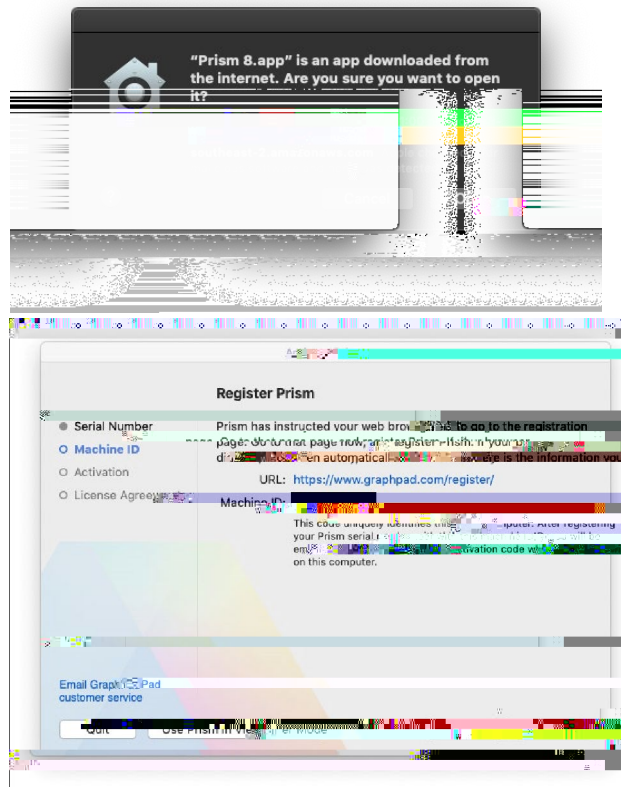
"Prism 8.app" is an app downloaded from the internet. Are you sure you want to open it?

Register Prism

Serial Number
Machine ID
Activation
License Agree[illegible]

Prism has instructed your web brow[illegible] to go to the registration page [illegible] your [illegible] automaticall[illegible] is the information you

URL: https://www.graphpad.com/register/

Machine ID:

This code uniquely identifies this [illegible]puter. After registering your Prism serial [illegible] em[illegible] activation code w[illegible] on this computer.

Email Graph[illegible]Pad customer service

Quit

Use Prism in Vie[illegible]er Mode